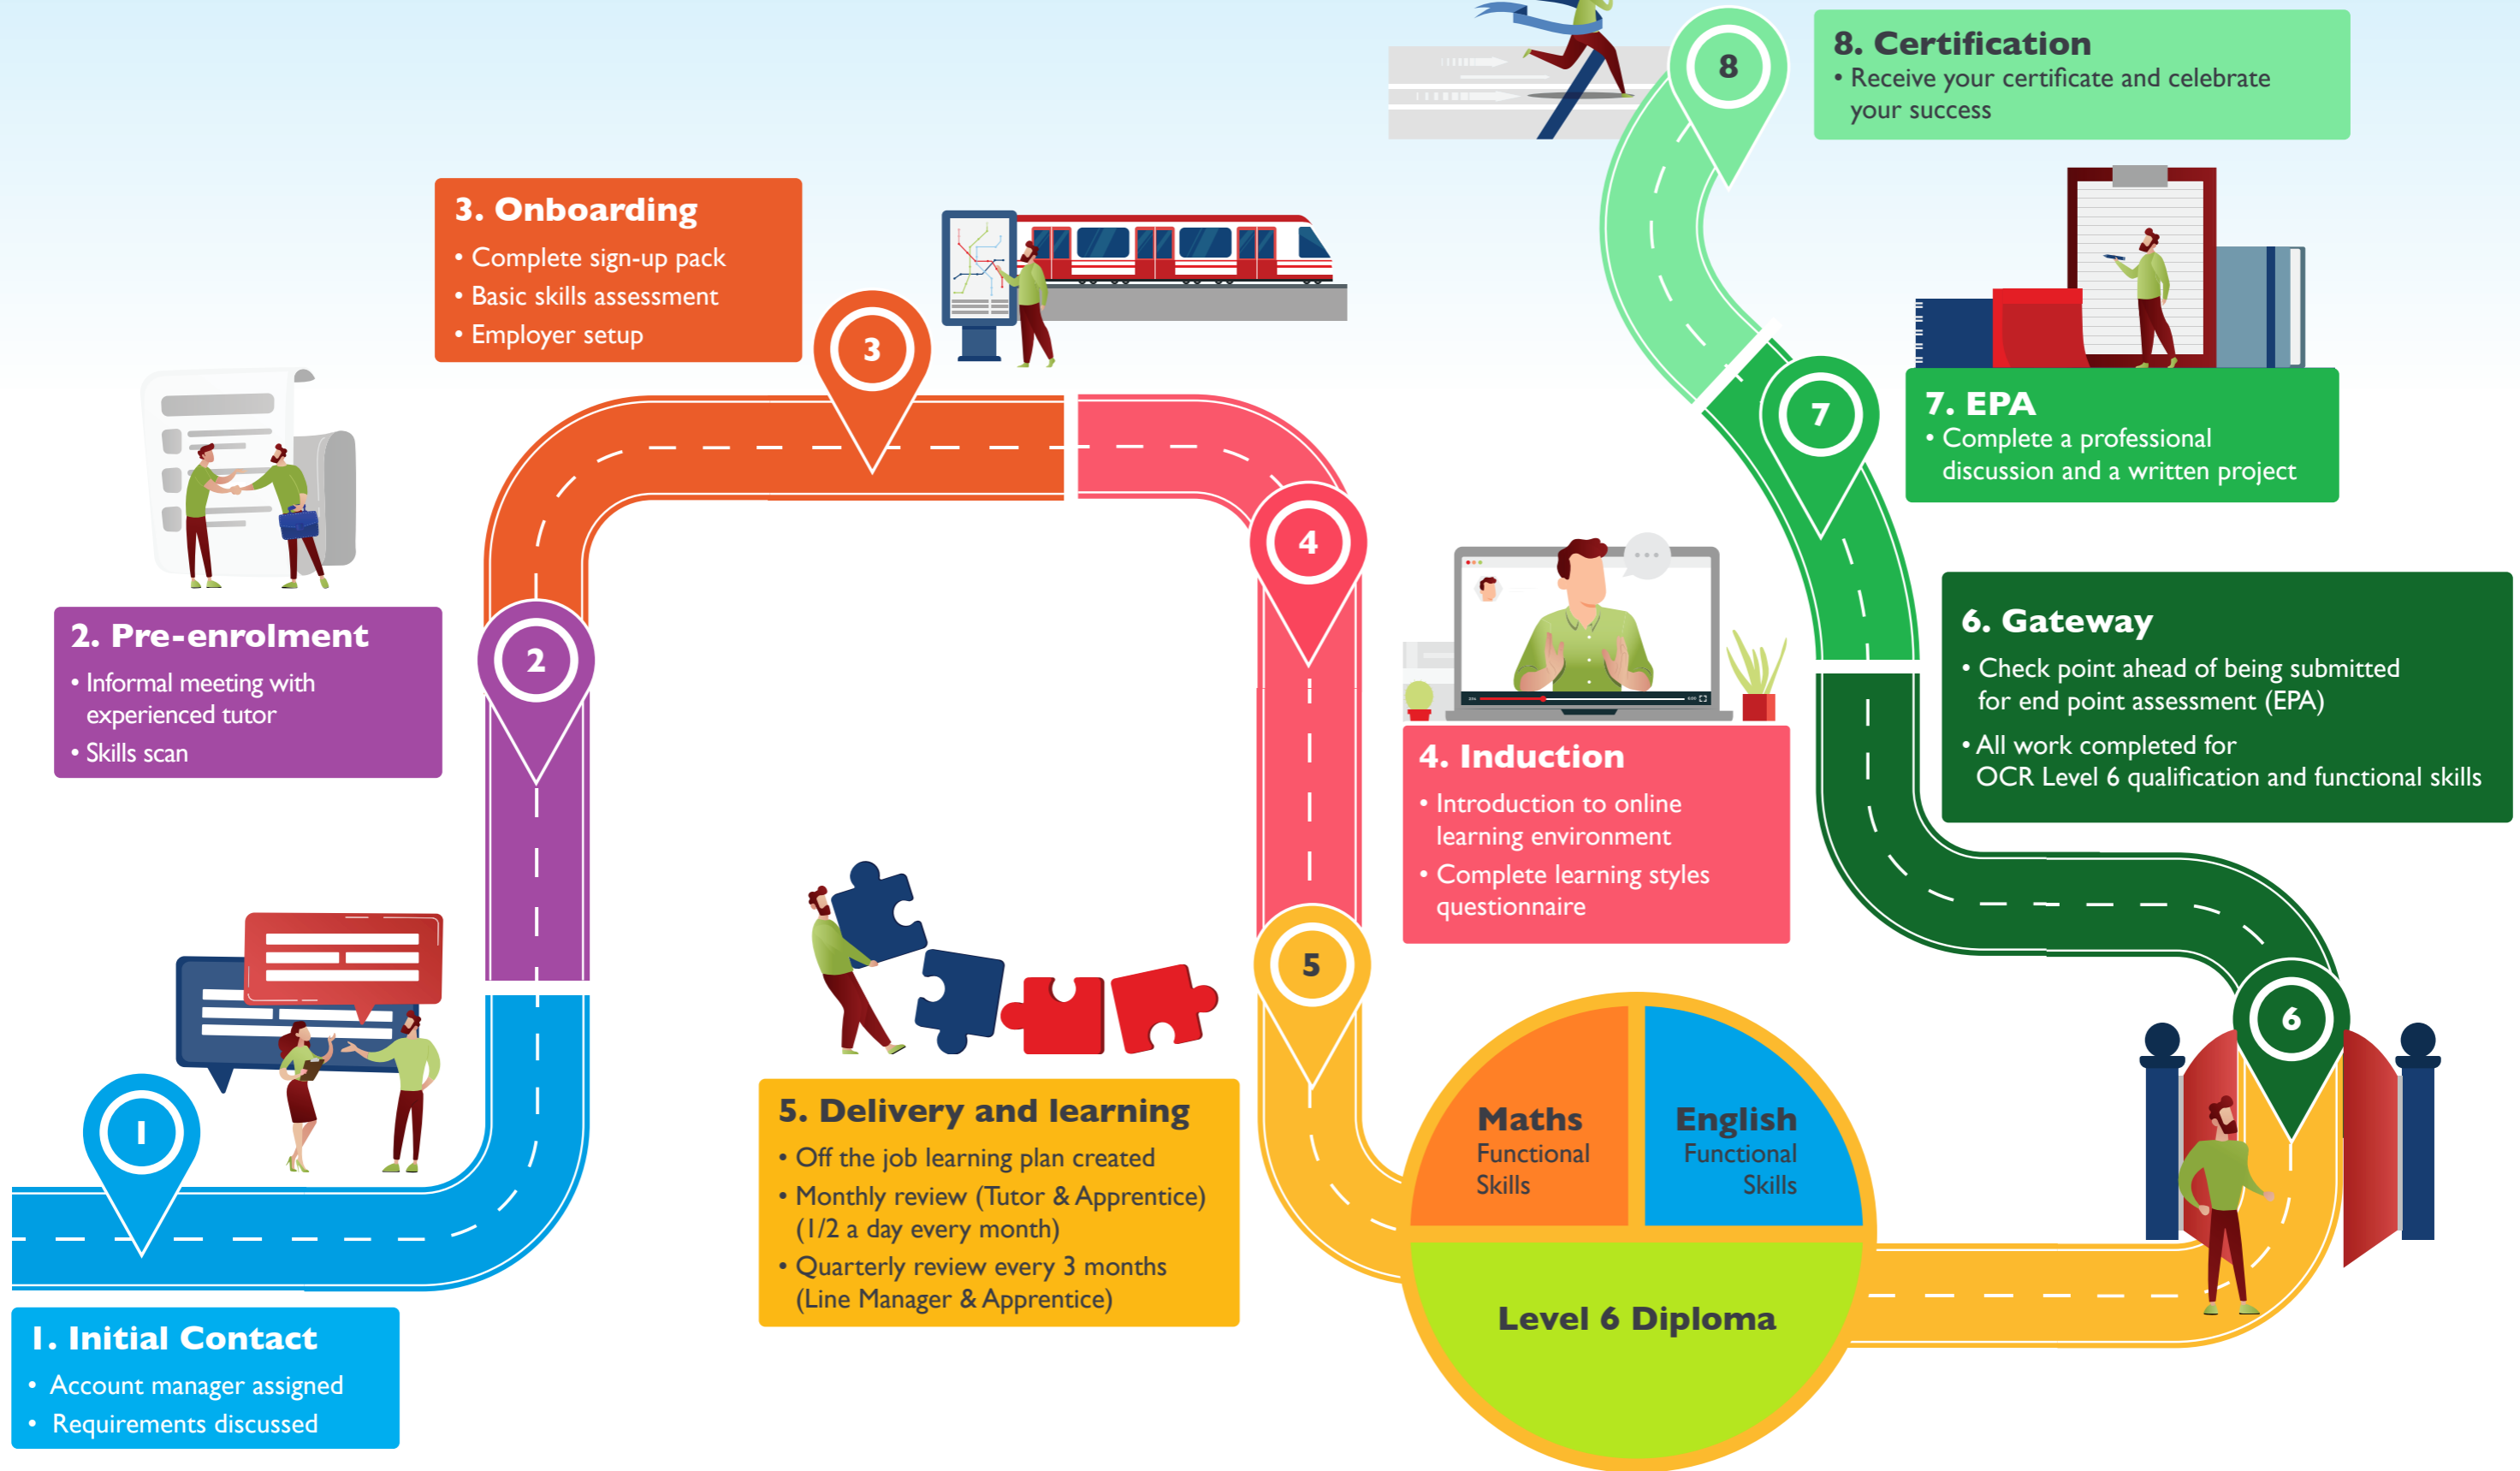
8

8. Certification
• Receive your certificate and celebrate your success

3. Onboarding
• Complete sign-up pack
• Basic skills assessment
• Employer setup

3

7

7. EPA
• Complete a professional discussion and a written project

2. Pre-enrolment
• Informal meeting with experienced tutor
• Skills scan

2

4

6. Gateway
• Check point ahead of being submitted for end point assessment (EPA)
• All work completed for OCR Level 6 qualification and functional skills

4. Induction
• Introduction to online learning environment
• Complete learning styles questionnaire

5

6

1

5. Delivery and learning
• Off the job learning plan created
• Monthly review (Tutor & Apprentice) (1/2 a day every month)
• Quarterly review every 3 months (Line Manager & Apprentice)

Maths
Functional Skills

English
Functional Skills

Level 6 Diploma

1. Initial Contact
• Account manager assigned
• Requirements discussed